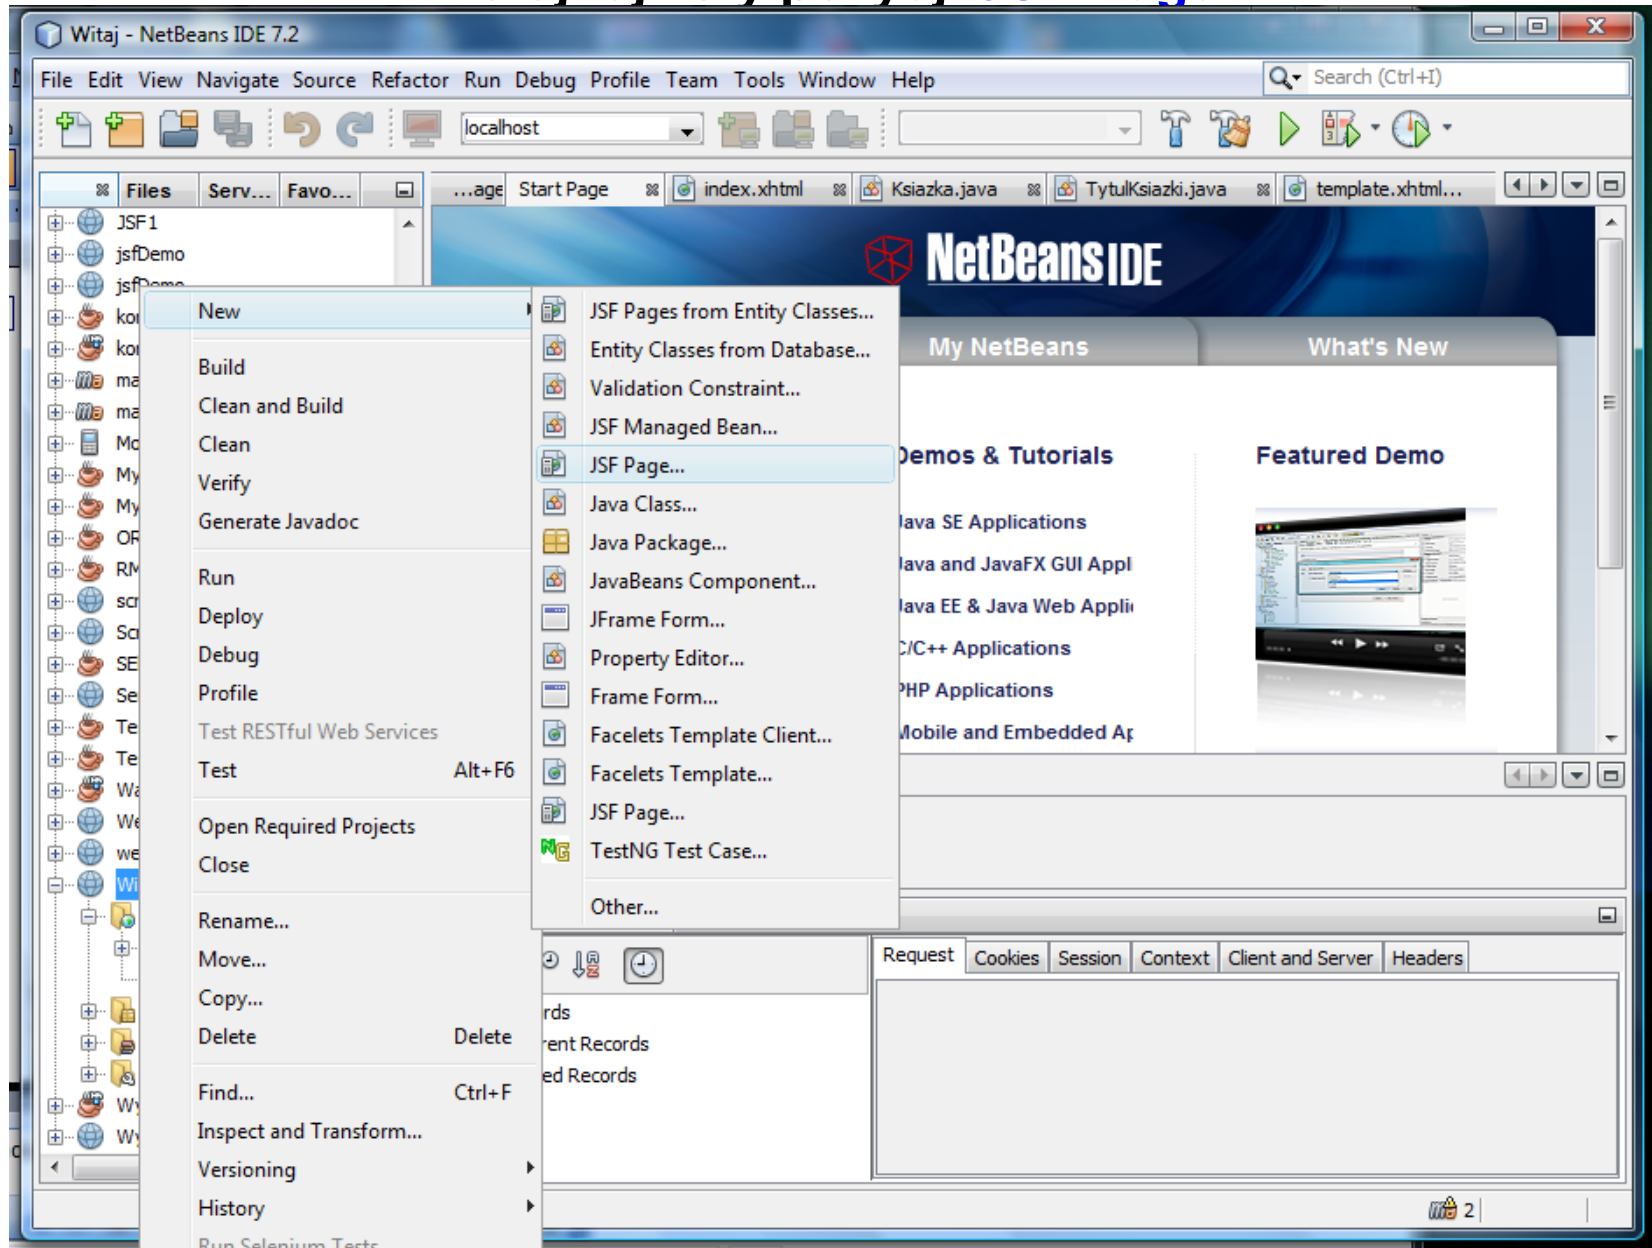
Witaj - NetBeans IDE 7.2

File Edit View Navigate Source Refactor Run Debug Profile Team Tools Window Help

Search (Ctrl+I)

localhost

Files Serv... Favo...

...age Start Page index.xhtml Ksiazka.java TytulKsiazki.java template.xhtml...

JSF1
jsfDemo
jsfDemo
ko
ko
ma
ma
Mo
My
My
OR
RM
scr
Sc
SE
Se
Te
Te
Wa
We
we
Wi
Wy
Wy

New
Build
Clean and Build
Clean
Verify
Generate Javadoc
Run
Deploy
Debug
Profile
Test RESTful Web Services
Test Alt+F6
Open Required Projects
Close
Rename...
Move...
Copy...
Delete Delete
Find... Ctrl+F
Inspect and Transform...
Versioning
History
Run Selenium Tests

JSF Pages from Entity Classes...
Entity Classes from Database...
Validation Constraint...
JSF Managed Bean...
JSF Page...
Java Class...
Java Package...
JavaBeans Component...
JFrame Form...
Property Editor...
Frame Form...
Facelets Template Client...
Facelets Template...
JSF Page...
TestNG Test Case...
Other...

NetBeans IDE
My NetBeans
What's New
Demos & Tutorials
Featured Demo
Java SE Applications
Java and JavaFX GUI Appl
Java EE & Java Web Appli
C/C++ Applications
PHP Applications
Mobile and Embedded Ap

rds
ent Records
ed Records

Request Cookies Session Context Client and Server Headers

2